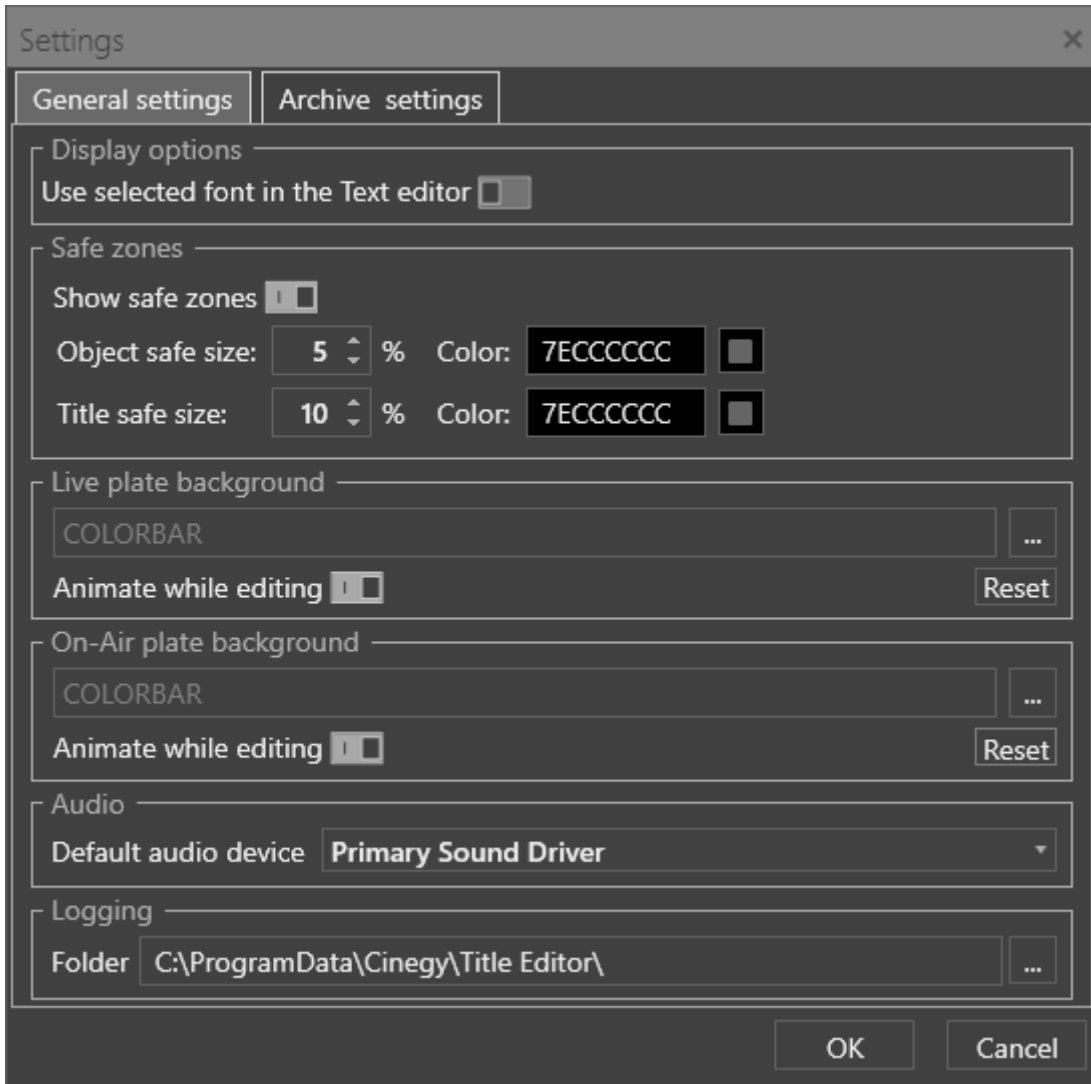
Settings ×

General settings | Archive settings

Display options

Use selected font in the Text editor

Safe zones

Show safe zones

Object safe size: 5 % Color: 7ECCCCCC

Title safe size: 10 % Color: 7ECCCCCC

Live plate background

COLORBAR ...

Animate while editing Reset

On-Air plate background

COLORBAR ...

Animate while editing Reset

Audio

Default audio device Primary Sound Driver

Logging

Folder C:\ProgramData\Cinegy\Title Editor\ ...

OK Cancel